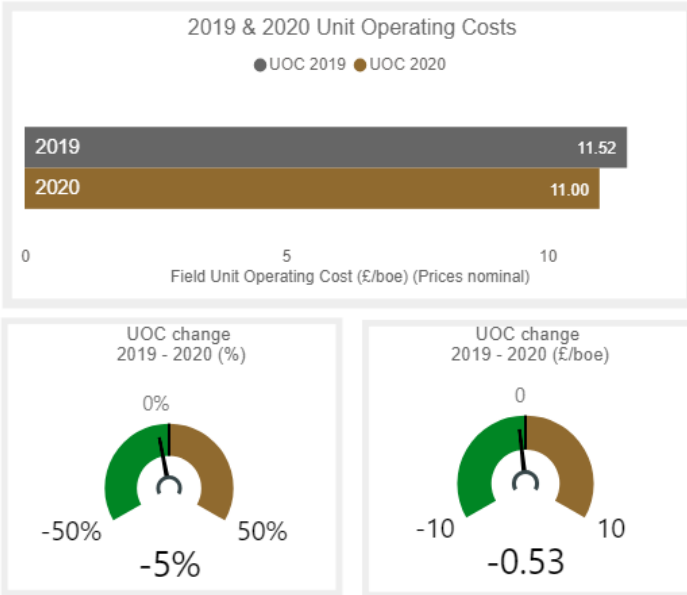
2019 & 2020 Unit Operating Costs

UOC 2019 UOC 2020

2019 11.52

2020 11.00

0 5 10

Field Unit Operating Cost (£/boe) (Prices nominal)

UOC change 2019 - 2020 (%)

0%

-50% 50%

-5%

UOC change 2019 - 2020 (£/boe)

0

-10 10

-0.53